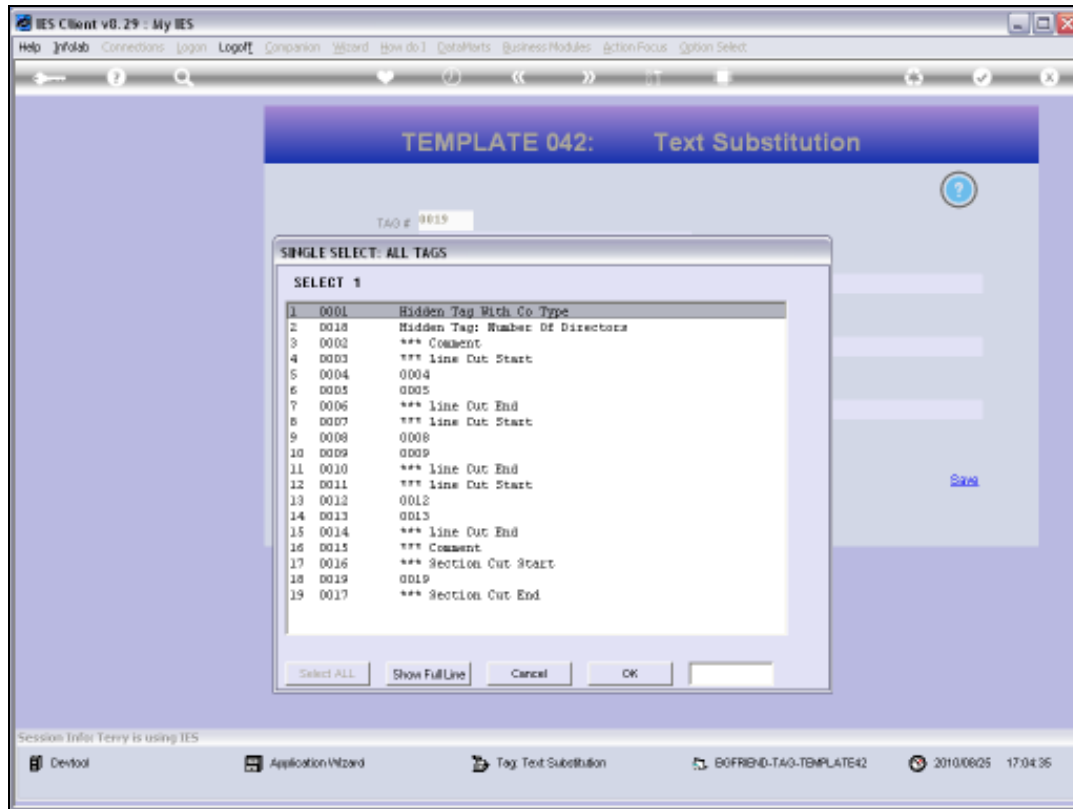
IES Client v8.29 : My IES

Help Infolab Connections Logon Logoff Companion Wizard How do I DataMarts Business Modules Action Focus Option Select

TEMPLATE 042: Text Substitution

TAG # 0019

SINGLE SELECT: ALL TAGS

SELECT 1

| | | |
|---|---|---|
| 1 | 0001 | Hidden Tag With Co Type |
| 2 | 0018 | Hidden Tag: Number Of Directors |
| 3 | 0002 | *** Comment |
| 4 | 0003 | *** Line Cut Start |
| 5 | 0004 | 0004 |
| 6 | 0005 | 0005 |
| 7 | 0006 | *** Line Cut End |
| 8 | 0007 | *** Line Cut Start |
| 9 | 0008 | 0008 |
| 10 | 0009 | 0009 |
| 11 | 0010 | *** Line Cut End |
| 12 | 0011 | *** Line Cut Start |
| 13 | 0012 | 0012 |
| 14 | 0013 | 0013 |
| 15 | 0014 | *** Line Cut End |
| 16 | 0015 | *** Comment |
| 17 | 0016 | *** Section Cut Start |
| 18 | 0019 | 0019 |
| 19 | 0017 | *** Section Cut End |

Select ALL Show Full Line Cancel OK

Save

Session Info: Terry is using IES

Devtool Application Wizard Tag: Text Substitution BOFRIEND-TAG-TEMPLATE42 2010/08/25 17:04:35